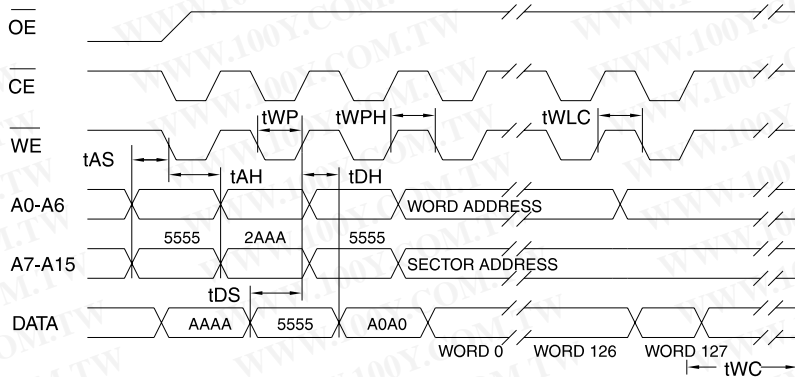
$\overline{OE}$

$\overline{CE}$

$\overline{WE}$

tWP

tWPH

tWLC

tAS

tAH

tDH

A0-A6

WORD ADDRESS

5555

2AAA

5555

A7-A15

SECTOR ADDRESS

tDS

DATA

AAAA

5555

A0A0

WORD 0

WORD 126

WORD 127

tWC

WWW.100Y.COM.TW